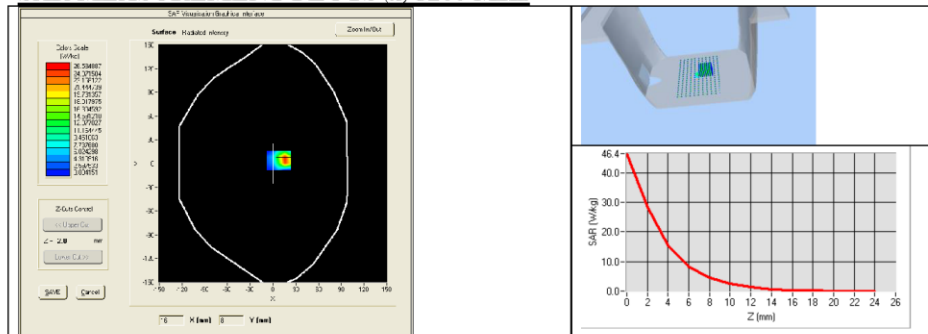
SAR Visualization/Graphical Interface

Surface Radiated Intensity

Zoom In/Out

Color Scale (W/kg)
36.584067
34.371504
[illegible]
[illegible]
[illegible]
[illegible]
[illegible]
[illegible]
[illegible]
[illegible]
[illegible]
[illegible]
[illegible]
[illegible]
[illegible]
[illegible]

Z-Cuts Control
<< Upper Cut
Z = 2.0 mm
Lower Cut >>

SAVE
Cancel

150
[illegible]
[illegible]
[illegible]
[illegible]
0
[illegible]
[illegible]
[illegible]
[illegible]
-150

-150 -120 -90 -60 -30 0 30 60 90 120 150
X

Y

X (mm) Y (mm)

46.4
40.0
30.0
20.0
10.0
0.0
SAR (W/kg)
0 2 4 6 8 10 12 14 16 18 20 22 24 26
Z (mm)